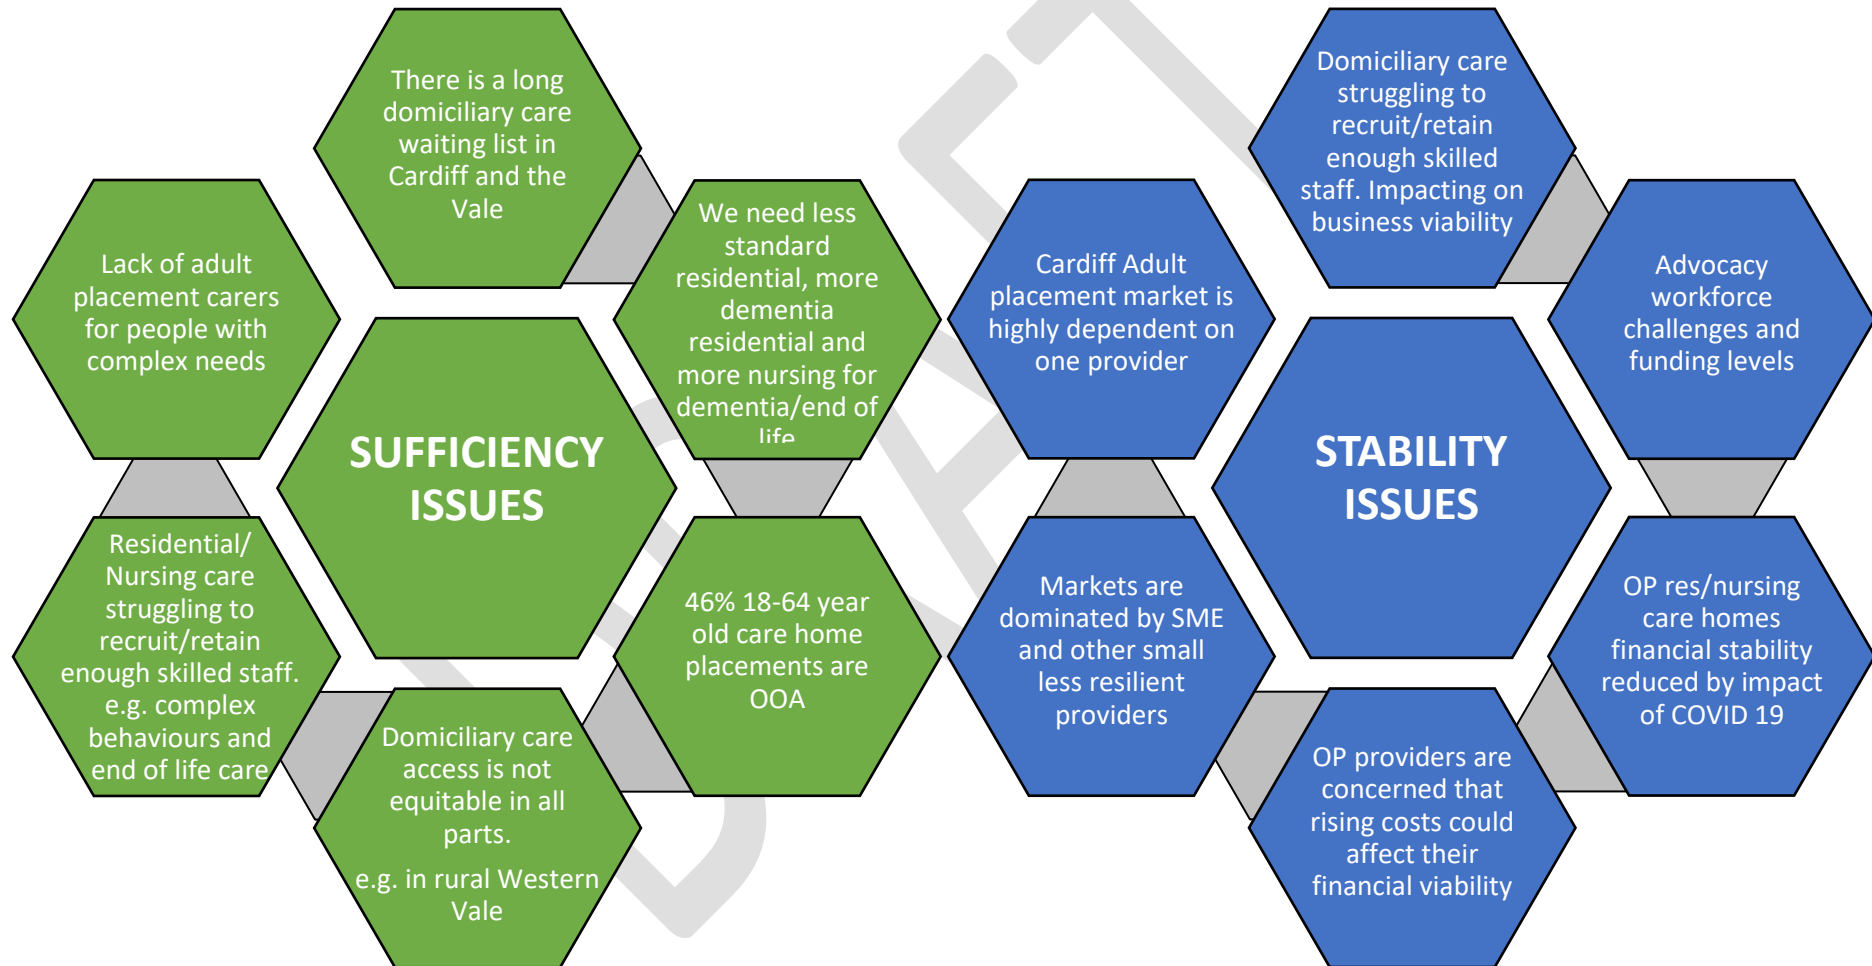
SUFFICIENCY ISSUES

There is a long domiciliary care waiting list in Cardiff and the Vale

We need less standard residential, more dementia residential and more nursing for dementia/end of life

46% 18-64 year old care home placements are OOA

Domiciliary care access is not equitable in all parts.

e.g. in rural Western Vale

Residential/ Nursing care struggling to recruit/retain enough skilled staff. e.g. complex behaviours and end of life care

Lack of adult placement carers for people with complex needs

STABILITY ISSUES

Domiciliary care struggling to recruit/retain enough skilled staff. Impacting on business viability

Advocacy workforce challenges and funding levels

OP res/nursing care homes financial stability reduced by impact of COVID 19

OP providers are concerned that rising costs could affect their financial viability

Markets are dominated by SME and other small less resilient providers

Cardiff Adult placement market is highly dependent on one provider